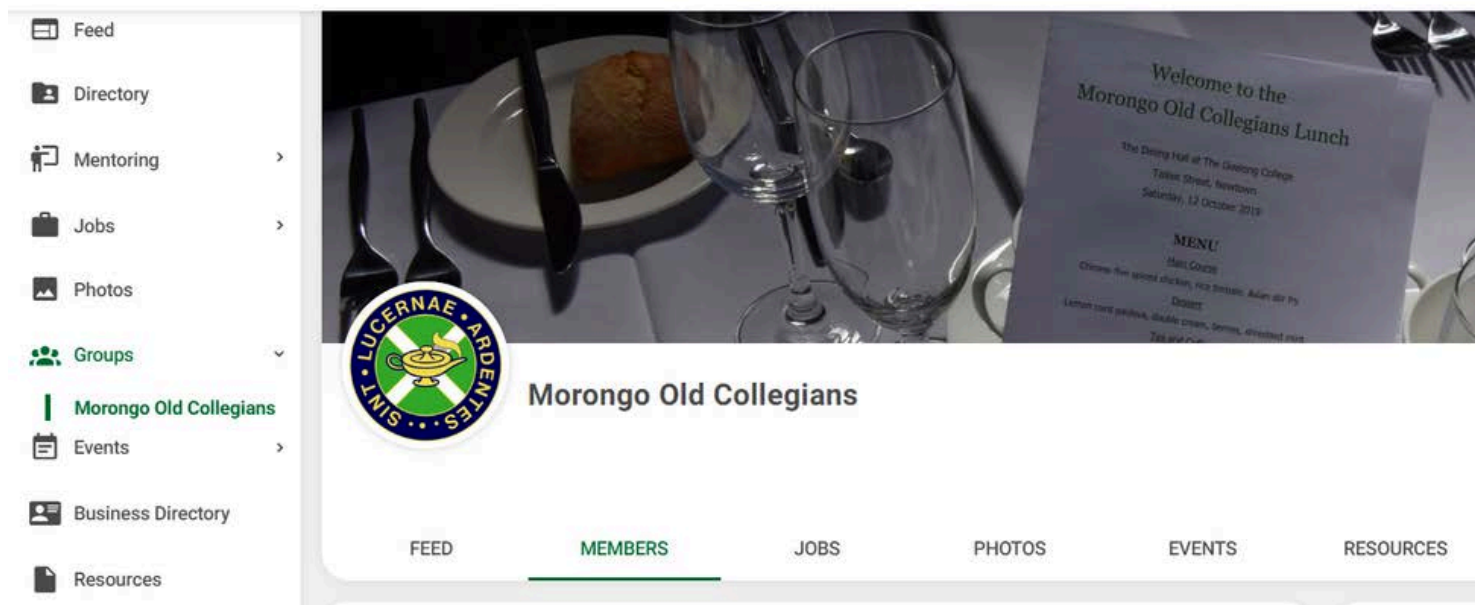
Feed
Directory
Mentoring
Jobs
Photos
Groups
Morongo Old Collegians
Events
Business Directory
Resources

Welcome to the
Morongo Old Collegians Lunch

The Dining Hall at The Geelong College
Talbot Street, Newtown
Saturday, 12 October 2019

MENU
Main Course
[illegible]
Dessert
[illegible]
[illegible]

LUCERNAE ARDENTES SINT

Morongo Old Collegians

FEED MEMBERS JOBS PHOTOS EVENTS RESOURCES